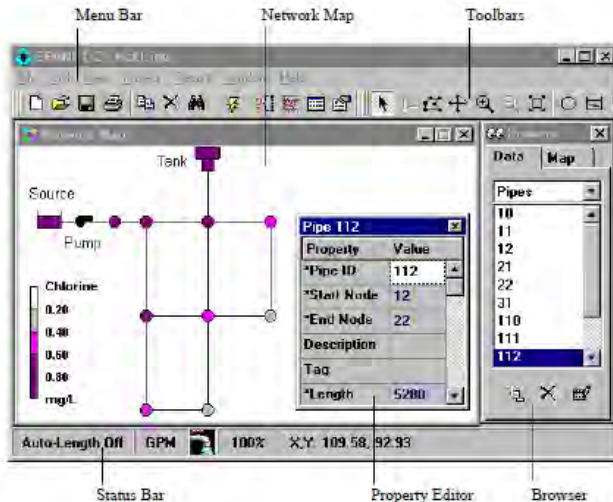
Menu Bar
Network Map
Toolbars

EPANET 2 - Net1.inp

File Edit View Project Report Window Help

Network Map

Tank
Source
Pump

Chlorine
0.20
0.40
0.60
0.80
mg/L

| Property | Value |
|---|---|
| *Pipe ID | 112 |
| *Start Node | 12 |
| *End Node | 22 |
| Description | |
| Tag | |
| *Length | 5280 |

Pipe 112

Browser
Data
Map
Pipes
10
11
12
21
22
31
110
111
112

Auto-Length Off
GPM
100%
X,Y: 109.58, 92.93

Status Bar
Property Editor
Browser